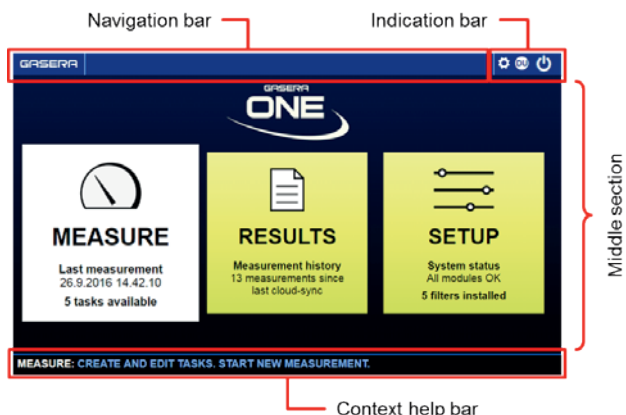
Navigation bar

Indication bar

GASERA

GASERA ONE

MEASURE

Last measurement
26.9.2016 14.42.10
5 tasks available

RESULTS

Measurement history
13 measurements since last cloud-sync

SETUP

System status
All modules OK
5 filters installed

Middle section

MEASURE: CREATE AND EDIT TASKS. START NEW MEASUREMENT.

Context help bar